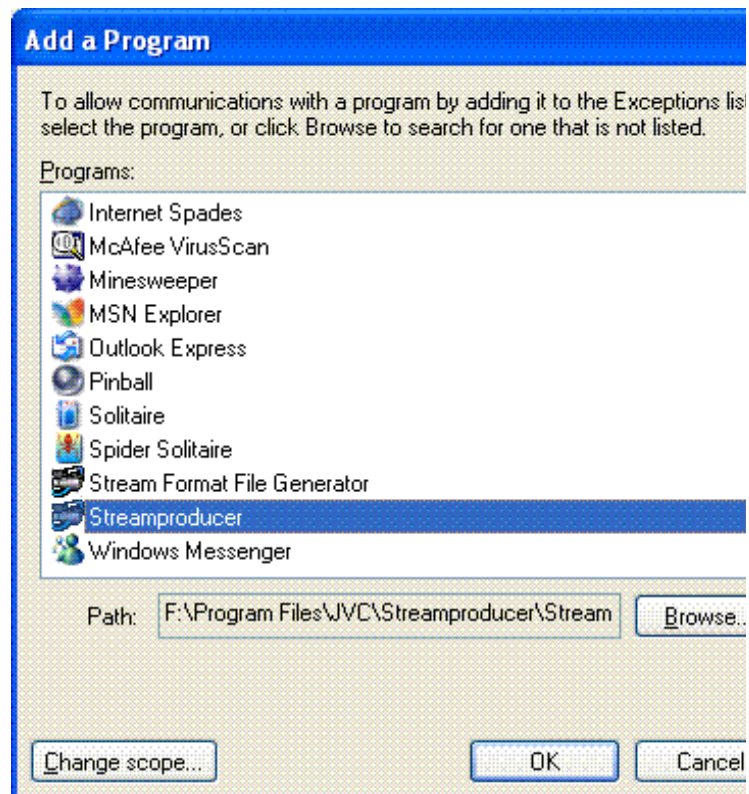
Add a Program

To allow communications with a program by adding it to the Exceptions lis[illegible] select the program, or click Browse to search for one that is not listed.

Programs:

Internet Spades
McAfee VirusScan
Minesweeper
MSN Explorer
Outlook Express
Pinball
Solitaire
Spider Solitaire
Stream Format File Generator
Streamproducer
Windows Messenger

Path: F:\Program Files\JVC\Streamproducer\Stream

Browse...

Change scope...

OK

Cancel